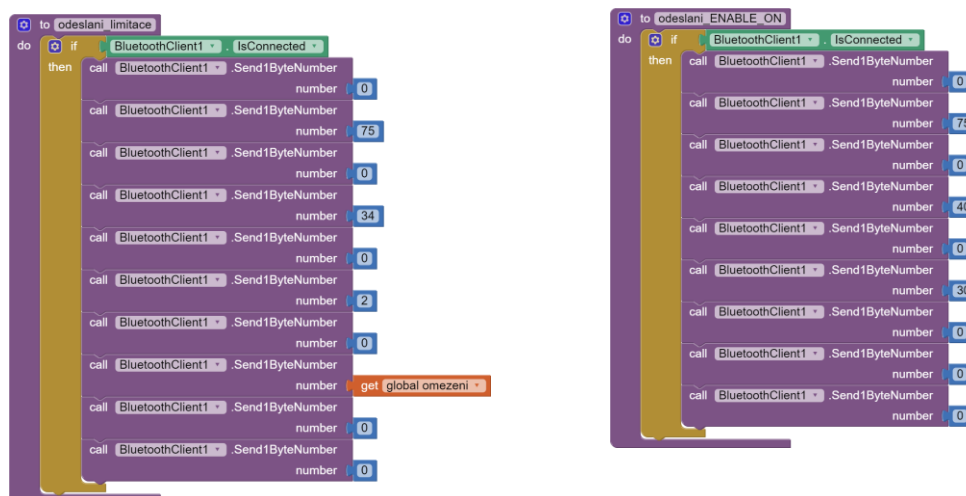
to odeslani_limitace
do if BluetoothClient1 . IsConnected
then call BluetoothClient1 .Send1ByteNumber
number 0
call BluetoothClient1 .Send1ByteNumber
number 75
call BluetoothClient1 .Send1ByteNumber
number 0
call BluetoothClient1 .Send1ByteNumber
number 34
call BluetoothClient1 .Send1ByteNumber
number 0
call BluetoothClient1 .Send1ByteNumber
number 2
call BluetoothClient1 .Send1ByteNumber
number 0
call BluetoothClient1 .Send1ByteNumber
number get global omezeni
call BluetoothClient1 .Send1ByteNumber
number 0
call BluetoothClient1 .Send1ByteNumber
number 0

to odeslani_ENABLE_ON
do if BluetoothClient1 . IsConnected
then call BluetoothClient1 .Send1ByteNumber
number 0
call BluetoothClient1 .Send1ByteNumber
number 75
call BluetoothClient1 .Send1ByteNumber
number 0
call BluetoothClient1 .Send1ByteNumber
number 4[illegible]
call BluetoothClient1 .Send1ByteNumber
number 0
call BluetoothClient1 .Send1ByteNumber
number 3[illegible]
call BluetoothClient1 .Send1ByteNumber
number 0
call BluetoothClient1 .Send1ByteNumber
number 0
call BluetoothClient1 .Send1ByteNumber
number 0